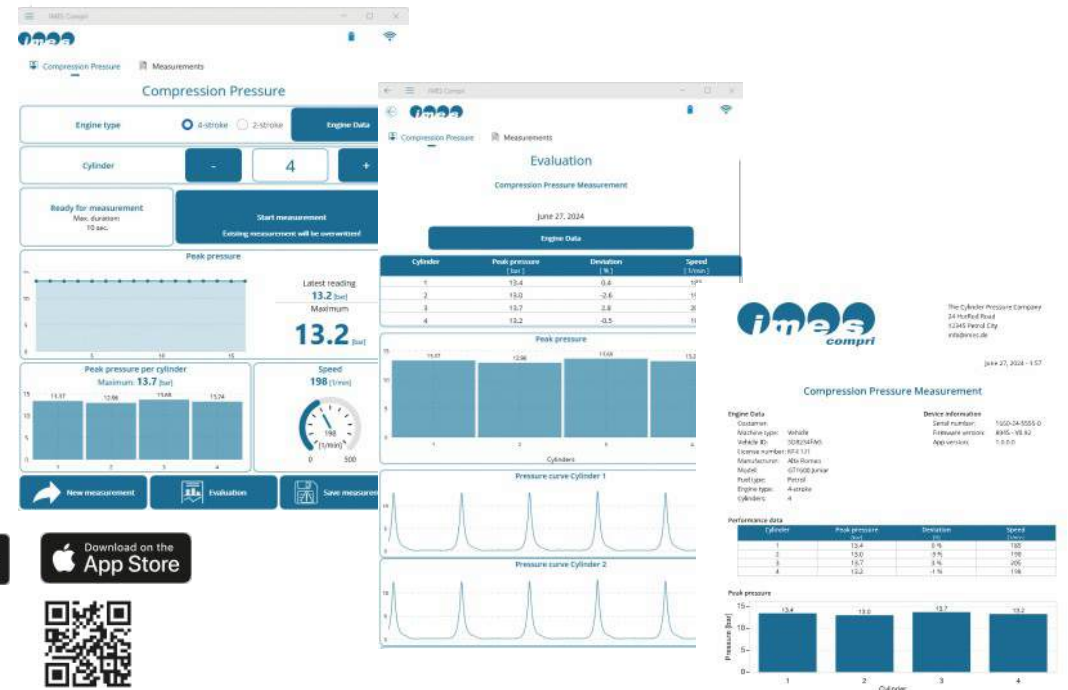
IMES Compri

imes

Compression Pressure Measurements

Compression Pressure

Engine type 4-stroke 2-stroke Engine Data

Cylinder - 4 +

Ready for measurement
Max. duration
10 sec.

Start measurement
Existing measurement will be overwritten!

Peak pressure

Latest reading
13.2 [bar]
Maximum
13.2 [bar]

Peak pressure per cylinder
Maximum: 13.7 [bar]

13.37 12.96 13.68 13.24

Speed
198 [1/min]

198 [1/min]
0 500

New measurement Evaluation Save measurem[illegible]

Download on the App Store

IMES Compri

imes

Compression Pressure Measurements

Evaluation

Compression Pressure Measurement

June 27, 2024

Engine Data

| Cylinder | Peak pressure [bar] | Deviation [%] | Speed [1/min] |
|---|---|---|---|
| 1 | 13.4 | 0.4 | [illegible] |
| 2 | 13.0 | -2.6 | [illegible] |
| 3 | 13.7 | 2.8 | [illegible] |
| 4 | 13.2 | -0.5 | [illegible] |

Peak pressure

13.37 12.96 13.68 13.2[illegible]

Cylinders

Pressure curve Cylinder 1

Pressure curve Cylinder 2

imes compri

The Cylinder Pressure Company
24 Hatfield Road
12345 Petrol City
info@imes.de

June 27, 2024 - 1:57

Compression Pressure Measurement

Engine Data
Customer:
Machine type: Vehicle
Vehicle ID: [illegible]
License number: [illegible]
Manufacturer: Alfa Romeo
Model: GT1600 Junior
Fuel type: Petrol
Engine type: 4-stroke
Cylinders: 4

Device information
Serial number: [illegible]
Firmware version: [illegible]
App version: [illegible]

Performance data

| Cylinder | Peak pressure | Deviation | Speed |
|---|---|---|---|
| 1 | 13.4 | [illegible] | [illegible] |
| 2 | 13.0 | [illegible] | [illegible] |
| 3 | 13.7 | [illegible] | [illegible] |
| 4 | 13.2 | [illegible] | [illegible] |

Peak pressure

13.4 13.0 13.7 13.2

Pressure [bar]

1 2 3 4

Cylinder